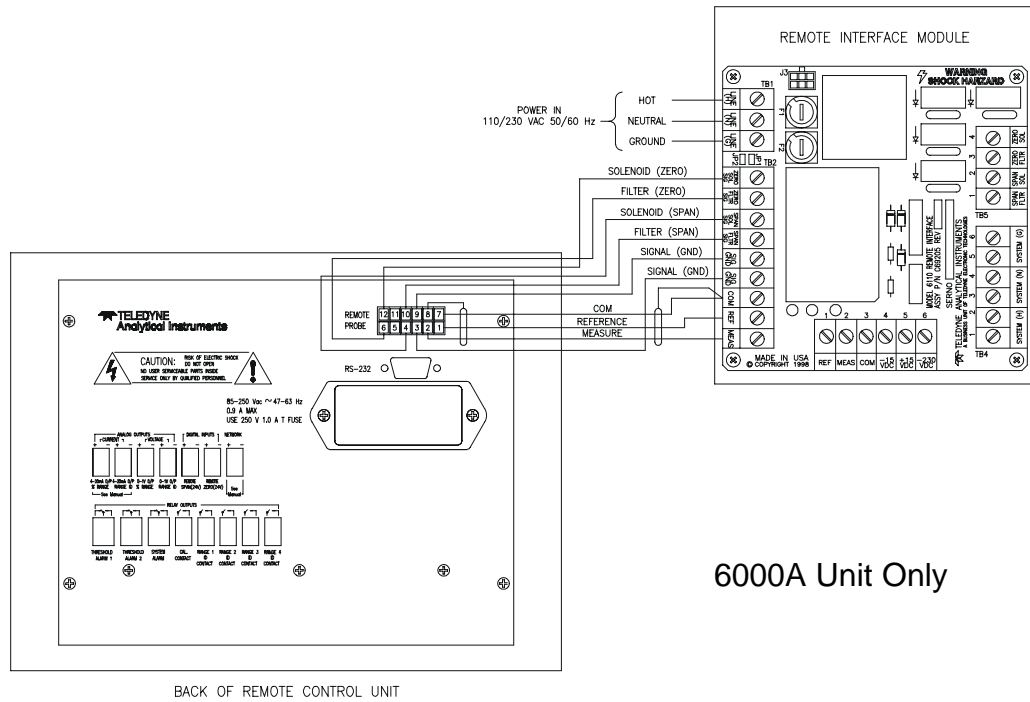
REMOTE INTERFACE MODULE

J3

WARNING SHOCK HARZARD

TB1

POWER IN 110/230 VAC 50/60 Hz

HOT

NEUTRAL

GROUND

LINE (L)

LINE (N)

LINE (G)

F1

F2

JP2

JP1

TB2

SOLENOID (ZERO)

FILTER (ZERO)

SOLENOID (SPAN)

FILTER (SPAN)

SIGNAL (GND)

SIGNAL (GND)

ZERO SOL

ZERO FLTR

SPAN SOL

SPAN FLTR

SIG GND

SIG GND

COM

REF

MEAS

4

3

2

1

ZERO SOL

ZERO FLTR

SPAN SOL

SPAN FLTR

TB5

6

5

4

3

2

1

SYSTEM (G)

SYSTEM (N)

SYSTEM (H)

TB4

MODEL 6110 REMOTE INTERFACE ASSY P/N C69205 REV

SERNO

TELEDYNE ANALYTICAL INSTRUMENTS

REMOTE PROBE

12 11 10 9 8 7

6 5 4 3 2 1

COM

REFERENCE

MEASURE

1 2 3 4 5 6

REF MEAS COM -15 VDC +15 VDC -230 VDC

MADE IN USA © COPYRIGHT 1998

TELEDYNE Analytical Instruments

CAUTION: RISK OF ELECTRIC SHOCK DO NOT OPEN NO USER SERVICEABLE PARTS INSIDE SERVICE ONLY BY QUALIFIED PERSONNEL

RS-232

85–250 Vac ~47–63 Hz
0.9 A MAX
USE 250 V 1.0 A T FUSE

ANALOG OUTPUTS

CURRENT

VOLTAGE

DIGITAL INPUTS

NETWORK

4-20mA O/P % RANGE

4-20mA O/P RANGE ID

0-1V O/P % RANGE

0-1V O/P RANGE ID

REMOTE SPAN(24V)

REMOTE ZERO(24V)

See Manual

See Manual

RELAY OUTPUTS

THRESHOLD ALARM 1

THRESHOLD ALARM 2

SYSTEM ALARM

CAL. CONTACT

RANGE 1 ID CONTACT

RANGE 2 ID CONTACT

RANGE 3 ID CONTACT

RANGE 4 ID CONTACT

6000A Unit Only

BACK OF REMOTE CONTROL UNIT